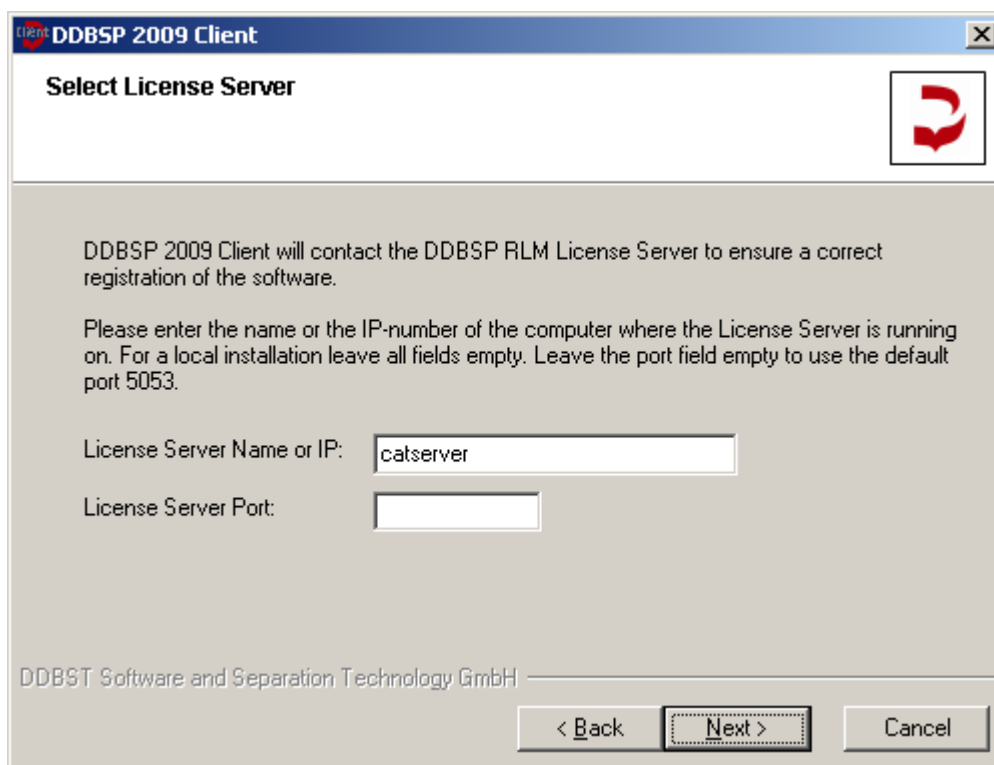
Client DDBSP 2009 Client

Select License Server

DDBSP 2009 Client will contact the DDBSP RLM License Server to ensure a correct registration of the software.

Please enter the name or the IP-number of the computer where the License Server is running on. For a local installation leave all fields empty. Leave the port field empty to use the default port 5053.

License Server Name or IP: catserver

License Server Port:

DDBST Software and Separation Technology GmbH

< Back Next > Cancel